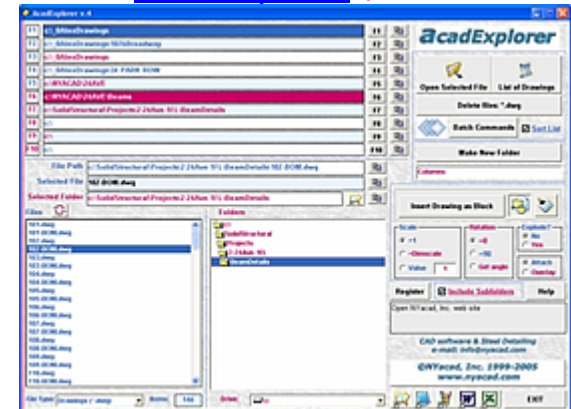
AcadExplorer v.4

acadExplorer

F1 c:\Sites\Drawings
F2 c:\Sites\Drawings\1\Drawing
F3 c:\Sites\Drawings
F4 c:\Sites\Drawings\3\ PARK ROW
F5 c:\NYACAD\24Ave
F6 c:\NYACAD\24Ave\Beams
F7 c:\SolidStructural\Projects\2 24Ave 101\BeamDetails
F8 c:\
F9 c:\
F10 c:\

Open Selected File
List of Drawings
Delete files: *.dwg
Batch Commands
Sort List
Make New Folder
Columns

File Path c:\SolidStructural\Projects\2 24Ave 101\BeamDetails\102-BOM.dwg
Selected File 102-BOM.dwg
Selected Folder c:\SolidStructural\Projects\2 24Ave 101\BeamDetails

Files
Folders

101.dwg
101-BOM.dwg
102.dwg
102-BOM.dwg
103.dwg
103-BOM.dwg
104.dwg
104-BOM.dwg
105.dwg
105-BOM.dwg
106.dwg
106-BOM.dwg
107.dwg
107-BOM.dwg
108.dwg
108-BOM.dwg
109.dwg
109-BOM.dwg
110.dwg
110-BOM.dwg

c:\
SolidStructural
Projects
2 24Ave 101
BeamDetails

Insert Drawing as Block
Scale
=1
Dimscale
Value 1
Rotation
=0
=90
Get angle
Explode?
No
Yes
Attach
Overlay
Register
Include Subfolders
Help
Open NYacad, Inc. web site
CAD software & Steel Detailing
e-mail: info@nyacad.com
©NYacad, Inc. 1999-2005
www.nyacad.com

File Type Drawings (*.dwg)
Items 144
Drive c:
EXIT